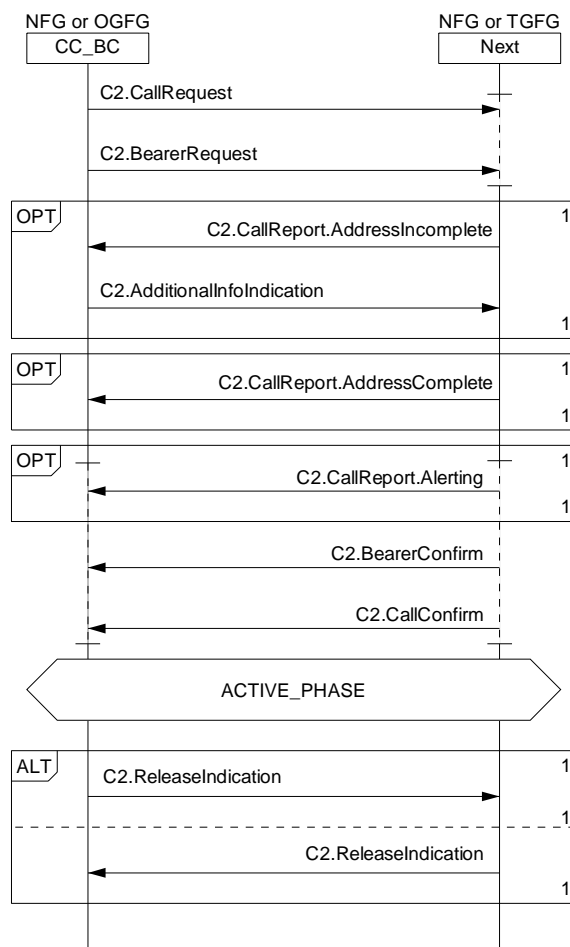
NFG or OGFG
CC_BC

NFG or TGFG
Next

C2.CallRequest

C2.BearerRequest

OPT
1
C2.CallReport.AddressIncomplete

C2.AdditionalInfoIndication
1

OPT
1
C2.CallReport.AddressComplete
1

OPT
1
C2.CallReport.Alerting
1

C2.BearerConfirm

C2.CallConfirm

ACTIVE_PHASE

ALT
1
C2.ReleaseIndication
1
C2.ReleaseIndication
1